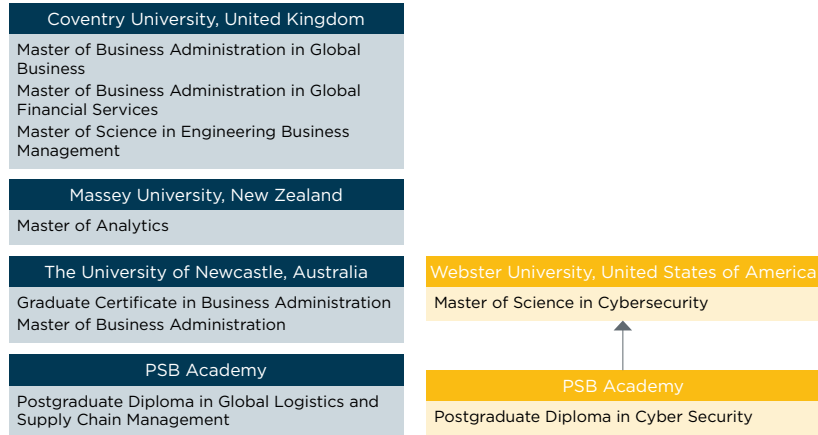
Coventry University, United Kingdom

Master of Business Administration in Global Business
Master of Business Administration in Global Financial Services
Master of Science in Engineering Business Management

Massey University, New Zealand

Master of Analytics

The University of Newcastle, Australia

Graduate Certificate in Business Administration
Master of Business Administration

PSB Academy

Postgraduate Diploma in Global Logistics and Supply Chain Management

Webster University, United States of America

Master of Science in Cybersecurity

PSB Academy

Postgraduate Diploma in Cyber Security